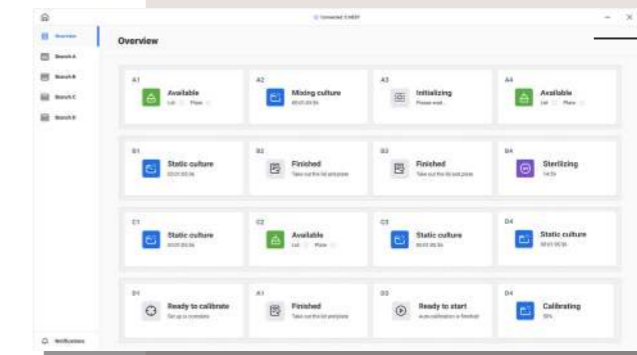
Connected: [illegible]

Overview
Bench A
Bench B
Bench C
Bench D

Overview

A1
Available
Lid Plate

A2
Mixing culture
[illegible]

A3
Initializing
Please wait

A4
Available
Lid Plate

B1
Static culture
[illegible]

B2
Finished
Take out the lid and plate

B3
Finished
Take out the lid and plate

B4
Sterilizing
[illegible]

C1
Static culture
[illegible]

C2
Available
Lid Plate

C3
Static culture
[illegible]

D4
Static culture
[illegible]

D1
Ready to calibrate
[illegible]

A1
Finished
Take out the lid and plate

B3
Ready to start
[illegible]

D4
Calibrating
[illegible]

Notifications